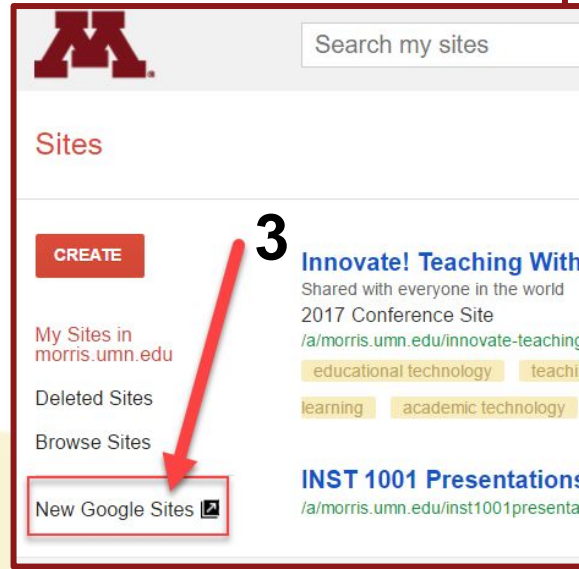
Search my sites

Sites

CREATE

My Sites in morris.umn.edu

Deleted Sites

Browse Sites

New Google Sites

3

Innovate! Teaching With

Shared with everyone in the world

2017 Conference Site

/a/morris.umn.edu/innovate-teaching

educational technology teachi

learning academic technology

INST 1001 Presentations

/a/morris.umn.edu/inst1001presenta